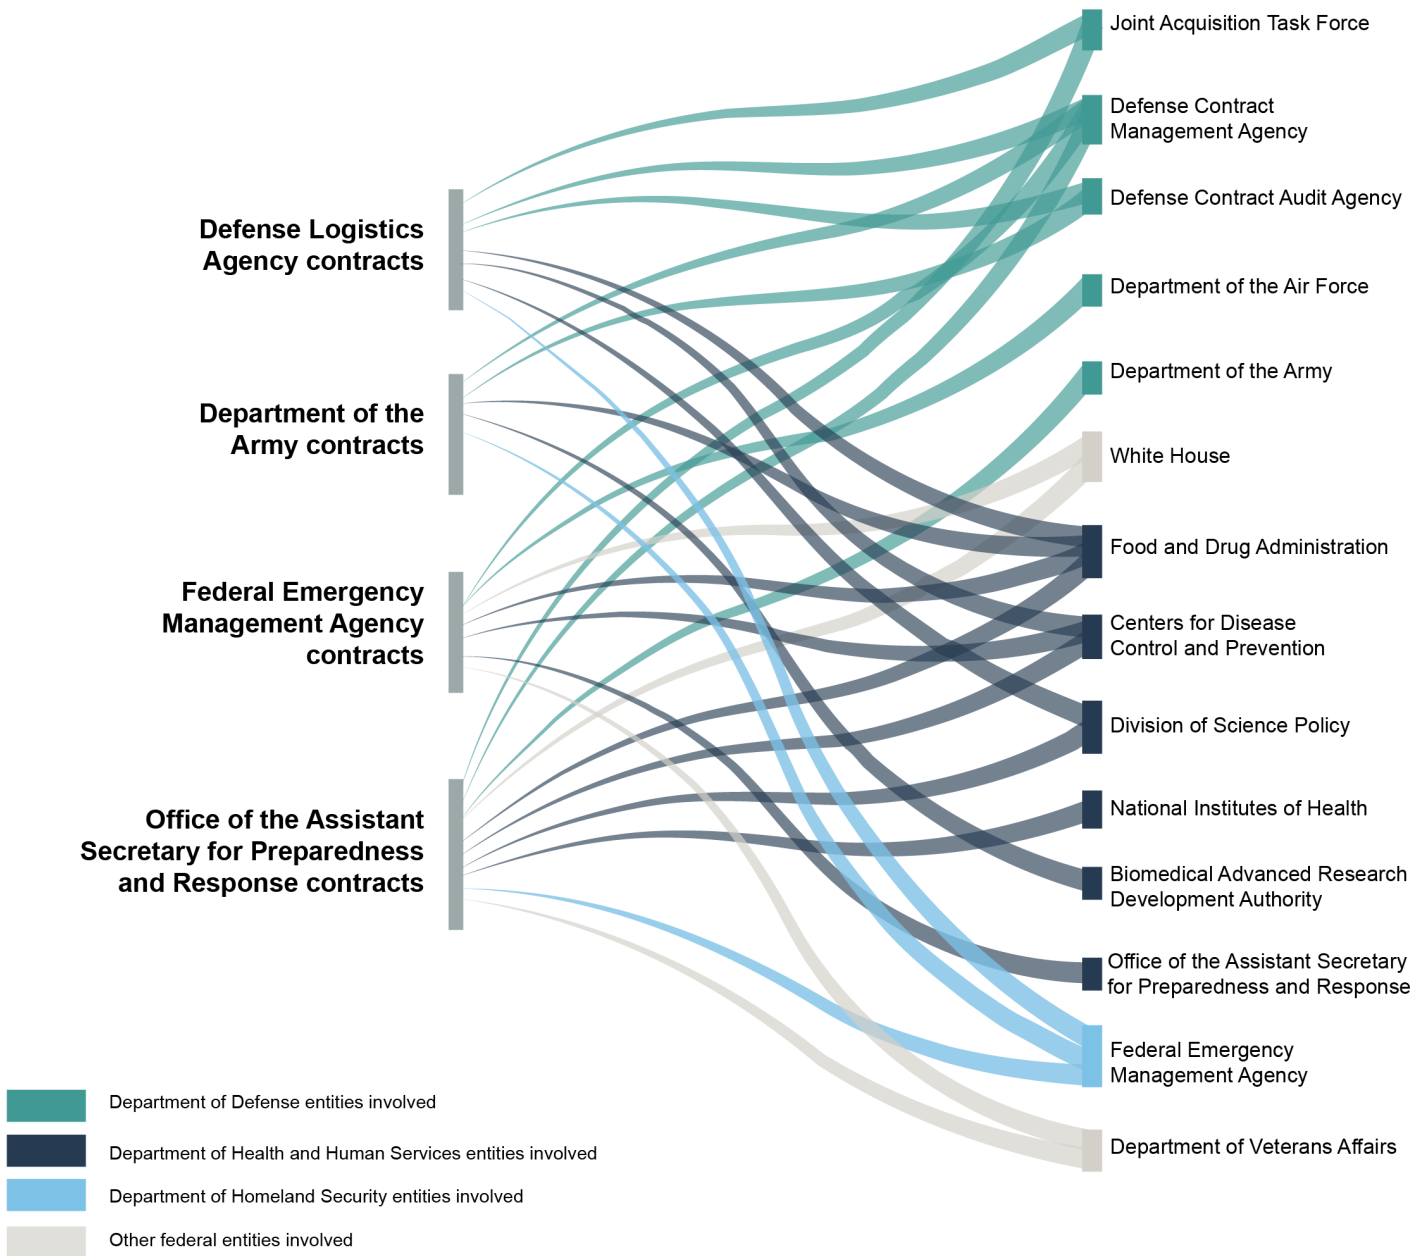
Defense Logistics Agency contracts

Department of the Army contracts

Federal Emergency Management Agency contracts

Office of the Assistant Secretary for Preparedness and Response contracts

Joint Acquisition Task Force

Defense Contract Management Agency

Defense Contract Audit Agency

Department of the Air Force

Department of the Army

White House

Food and Drug Administration

Centers for Disease Control and Prevention

Division of Science Policy

National Institutes of Health

Biomedical Advanced Research Development Authority

Office of the Assistant Secretary for Preparedness and Response

Federal Emergency Management Agency

Department of Veterans Affairs

Department of Defense entities involved

Department of Health and Human Services entities involved

Department of Homeland Security entities involved

Other federal entities involved